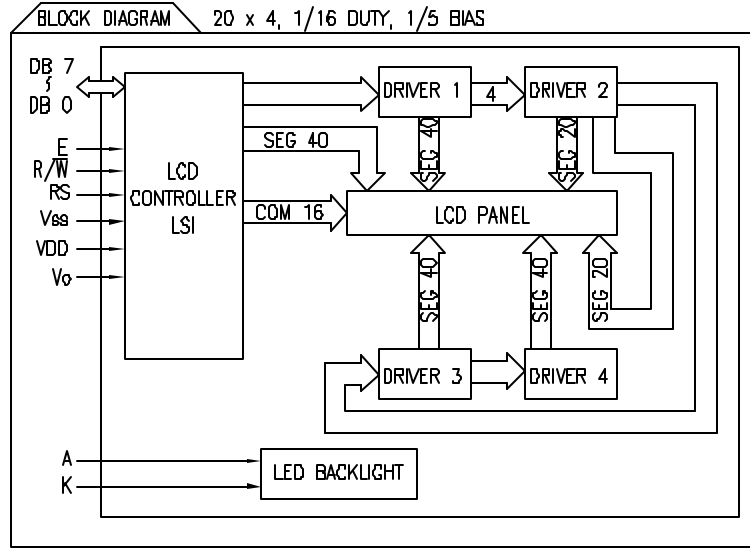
BLOCK DIAGRAM 20 x 4, 1/16 DUTY, 1/5 BIAS

DB 7
∫
DB 0

E
R/W
RS
Vss
VDD
Vo

LCD
CONTROLLER
LSI

SEG 40
COM 16

DRIVER 1
4
DRIVER 2

SEG 40
SEG 20

LCD PANEL

SEG 40
SEG 40
SEG 20

DRIVER 3
DRIVER 4

A
K

LED BACKLIGHT